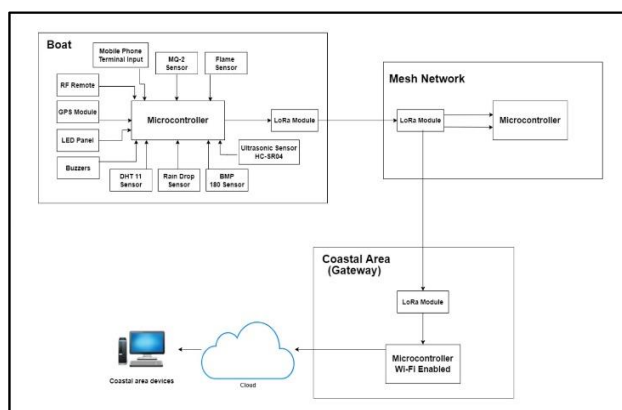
Boat

Mobile Phone Terminal Input

MQ-2 Sensor

Flame Sensor

RF Remote

GPS Module

Microcontroller

LoRa Module

LED Panel

Ultrasonic Sensor HC-SR04

Buzzers

DHT 11 Sensor

Rain Drop Sensor

BMP 180 Sensor

Mesh Network

LoRa Module

Microcontroller

Coastal Area (Gateway)

LoRa Module

Microcontroller Wi-Fi Enabled

Cloud

Coastal area devices